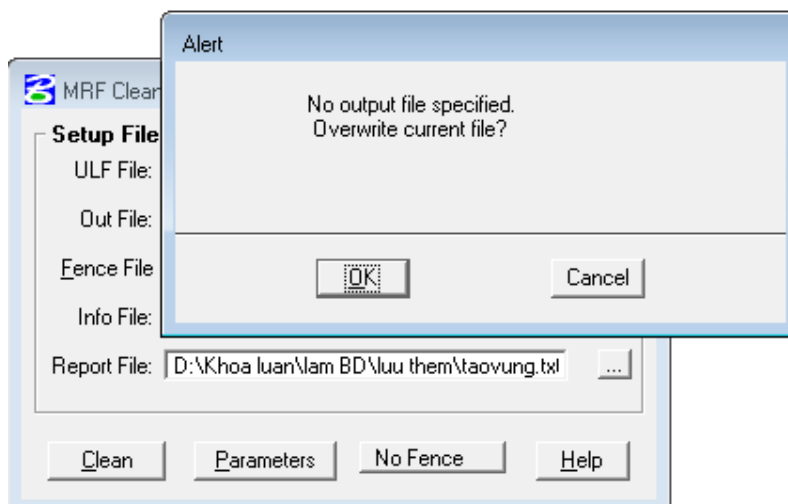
MRF Clean

Setup File

ULF File:

Out File:

Fence File

Info File:

Report File: D:\Khoa luan\lam BD\luu them\taovung.txt ...

Clean Parameters No Fence Help

Alert

No output file specified.
Overwrite current file?

OK Cancel